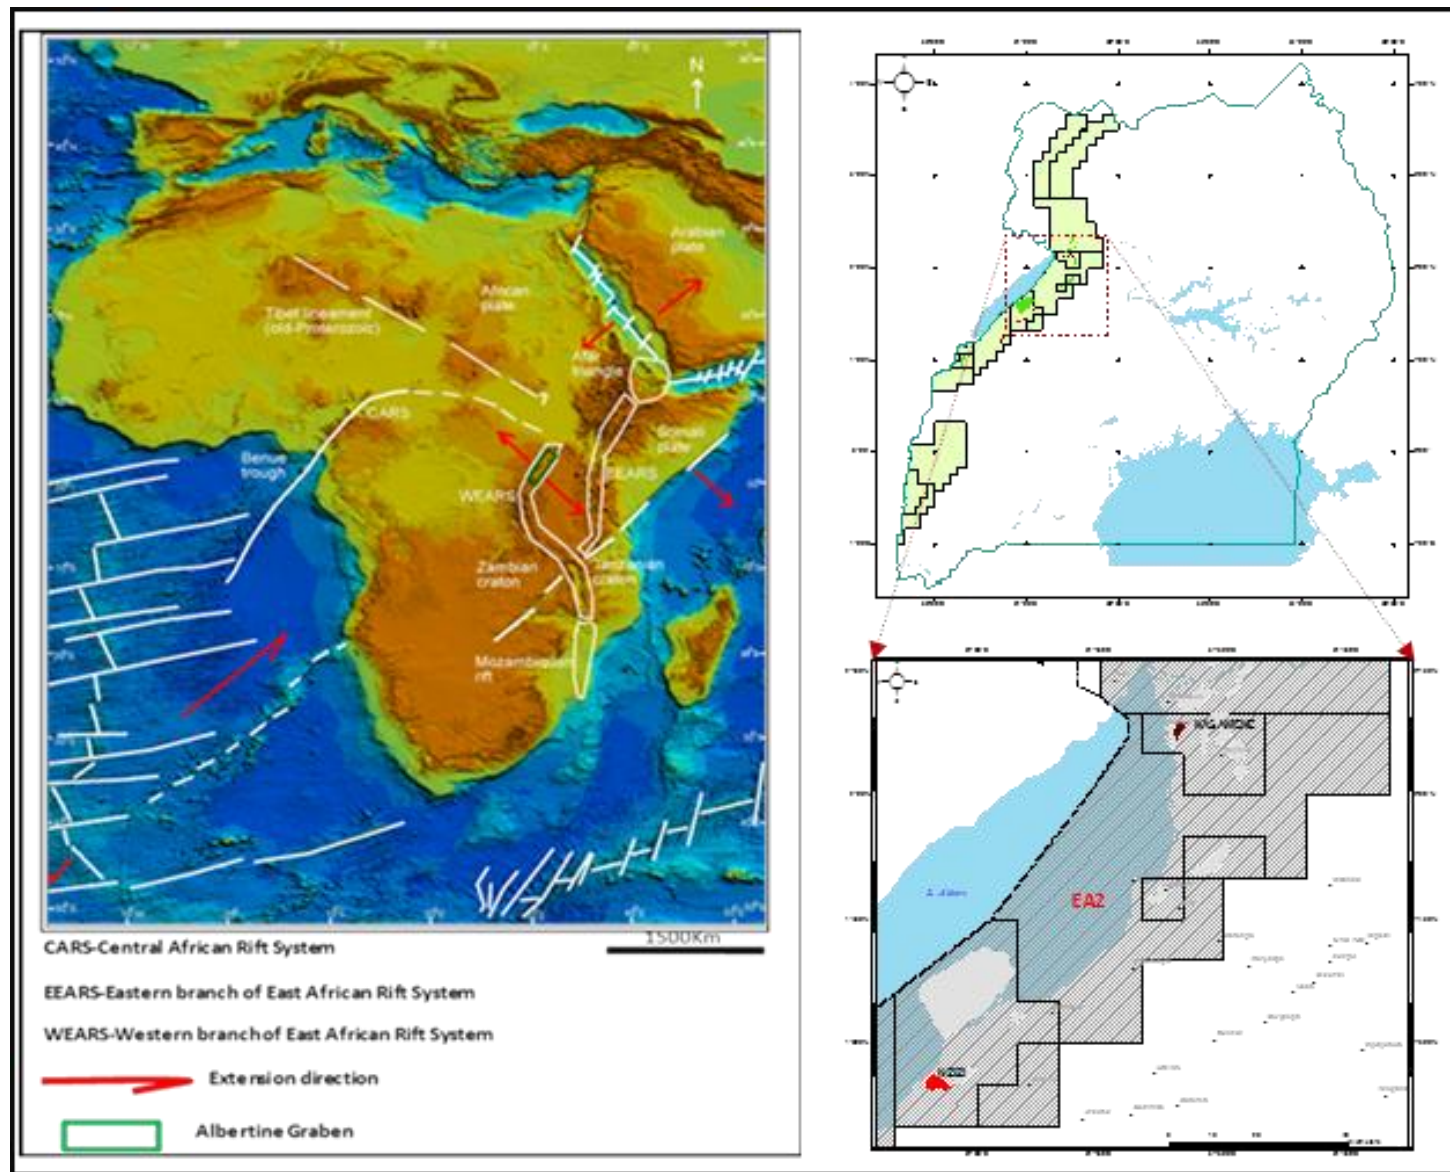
N

Arabian plate

African plate

Tibet lineament (old-Proterozoic)

Afar triangle

CARS

Somali plate

Benue trough

EEARS

WEARS

Zambian craton

Tanzanian craton

Mozambiquan rift

1500Km

CARS-Central African Rift System

EEARS-Eastern branch of East African Rift System

WEARS-Western branch of East African Rift System

Extension direction

Albertine Graben

EA2

L. Albert

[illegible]